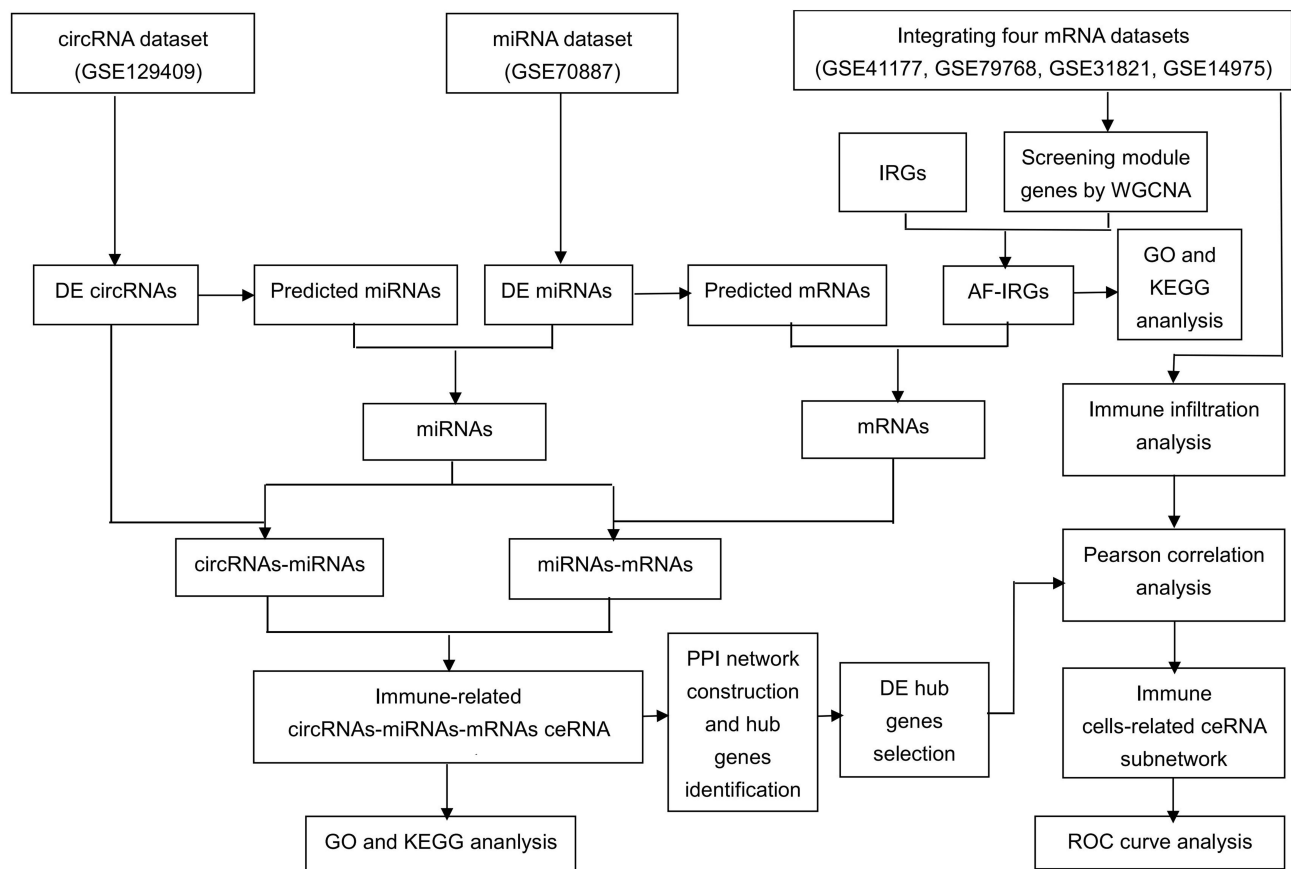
circRNA dataset (GSE129409)

miRNA dataset (GSE70887)

Integrating four mRNA datasets (GSE41177, GSE79768, GSE31821, GSE14975)

IRGs

Screening module genes by WGCNA

DE circRNAs

Predicted miRNAs

DE miRNAs

Predicted mRNAs

AF-IRGs

GO and KEGG ananlysis

miRNAs

mRNAs

Immune infiltration analysis

circRNAs-miRNAs

miRNAs-mRNAs

Pearson correlation analysis

Immune-related circRNAs-miRNAs-mRNAs ceRNA

PPI network construction and hub genes identification

DE hub genes selection

Immune cells-related ceRNA subnetwork

GO and KEGG ananlysis

ROC curve analysis